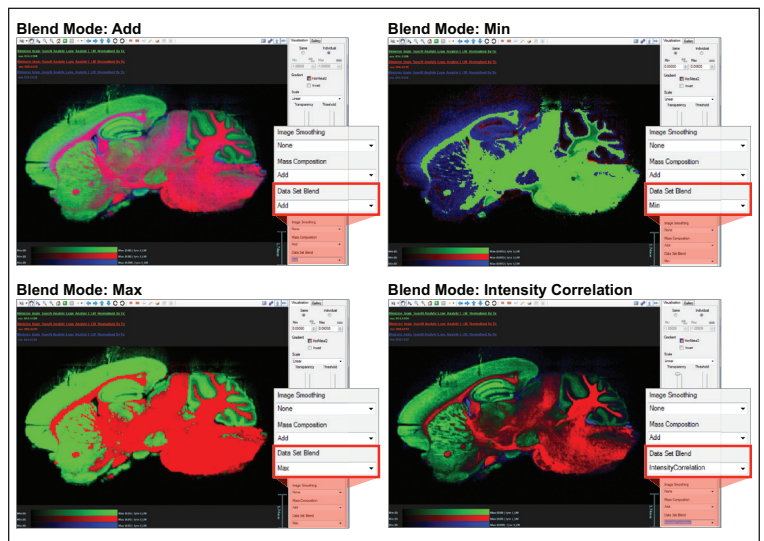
Blend Mode: Add

Image Smoothing
None
Mass Composition
Add
Data Set Blend
Add

Blend Mode: Min

Image Smoothing
None
Mass Composition
Add
Data Set Blend
Min

Blend Mode: Max

Image Smoothing
None
Mass Composition
Add
Data Set Blend
Max

Blend Mode: Intensity Correlation

Image Smoothing
None
Mass Composition
Add
Data Set Blend
IntensityCorrelation